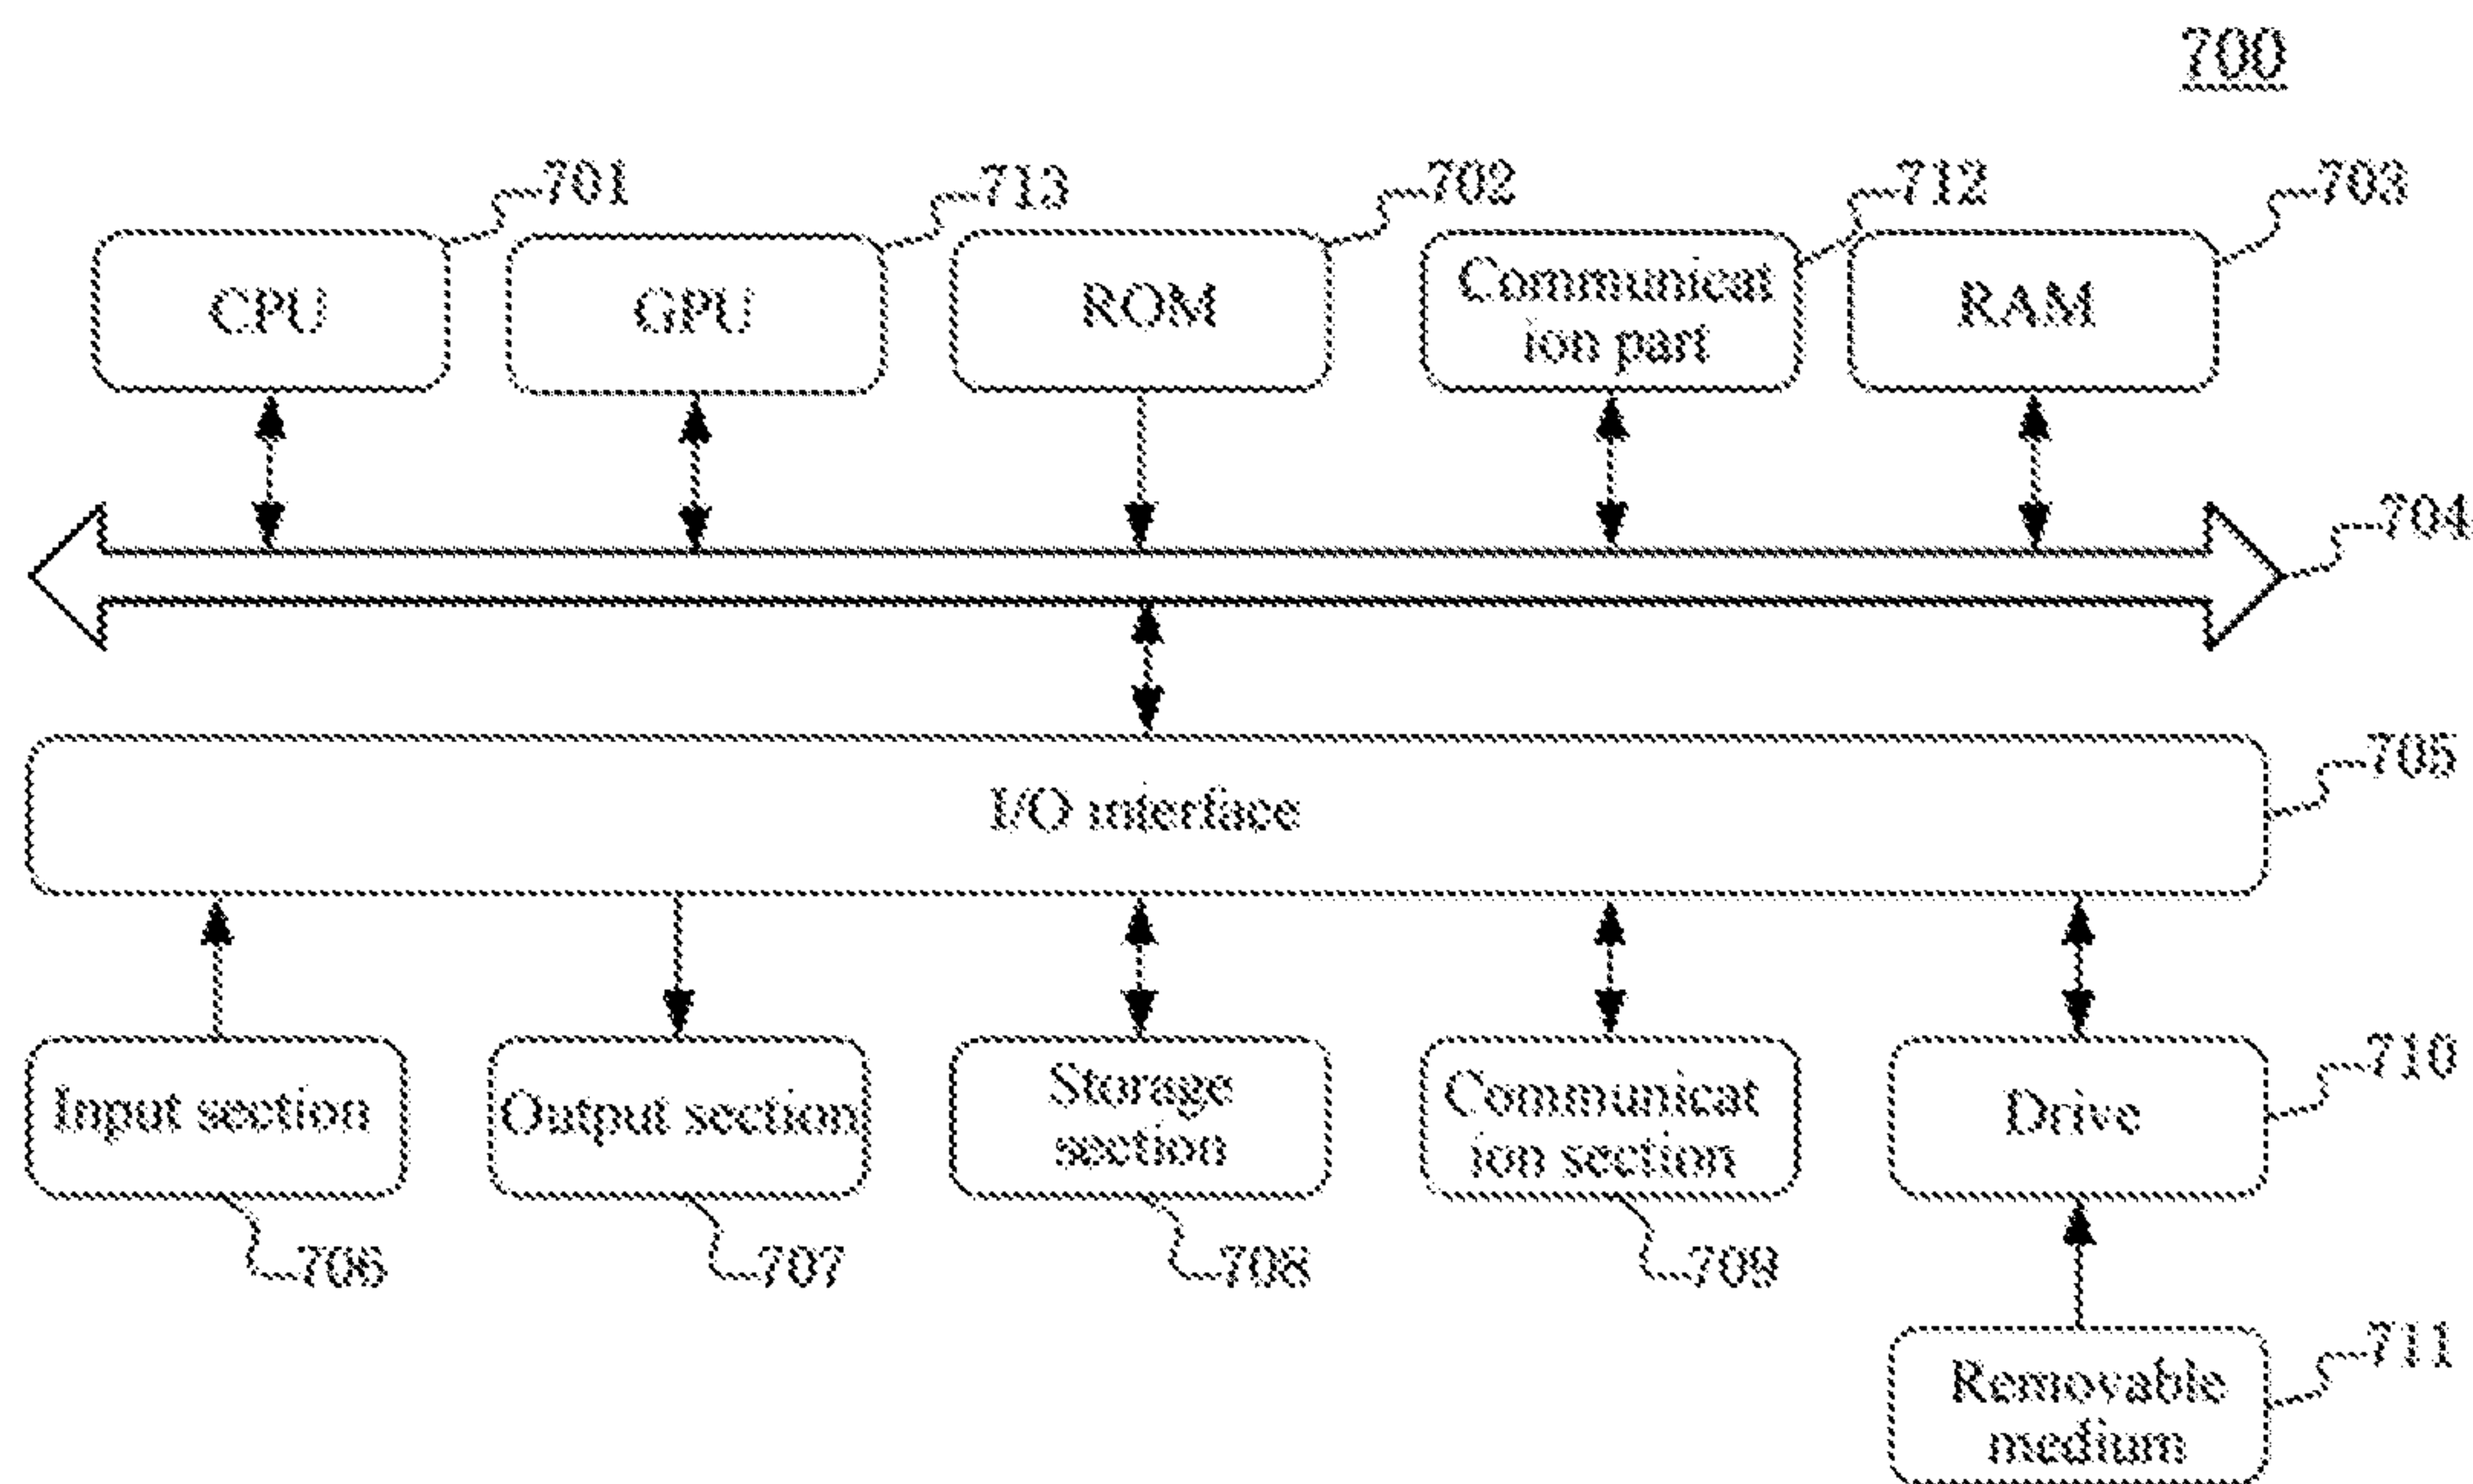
700

701
713
702
712
703

CPU

GPU

ROM

Communicat ion part

RAM

704

I/O interface

705

Input section

Output section

Storage section

Communicat ion section

Drive

710

706
707
708
709

Removable medium

711